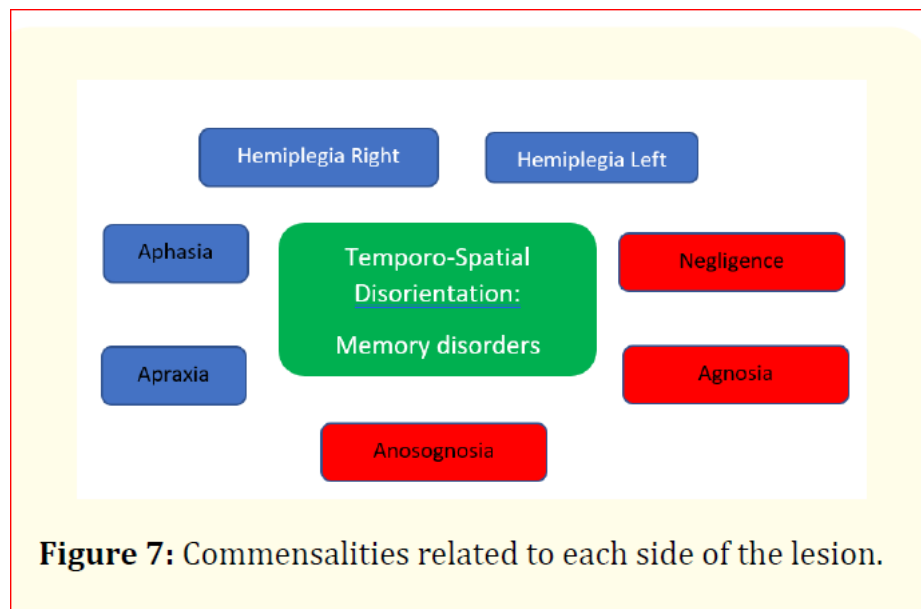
Hemiplegia Right

Hemiplegia Left

Aphasia

Temporo-Spatial Disorientation:

Memory disorders

Negligence

Apraxia

Agnosia

Anosognosia

**Figure 7:** Commensalities related to each side of the lesion.